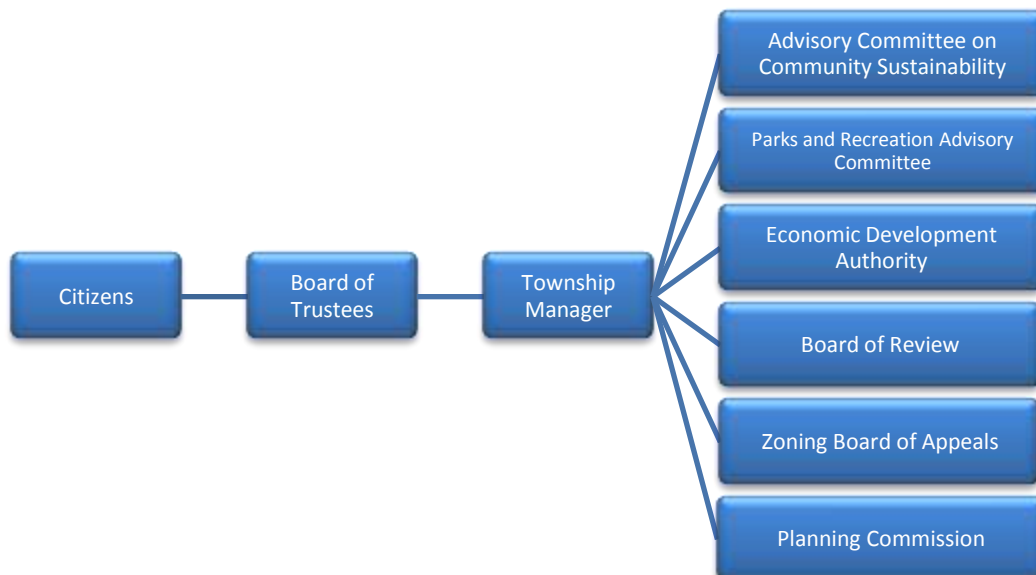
Citizens

Board of Trustees

Township Manager

Advisory Committee on Community Sustainability

Parks and Recreation Advisory Committee

Economic Development Authority

Board of Review

Zoning Board of Appeals

Planning Commission